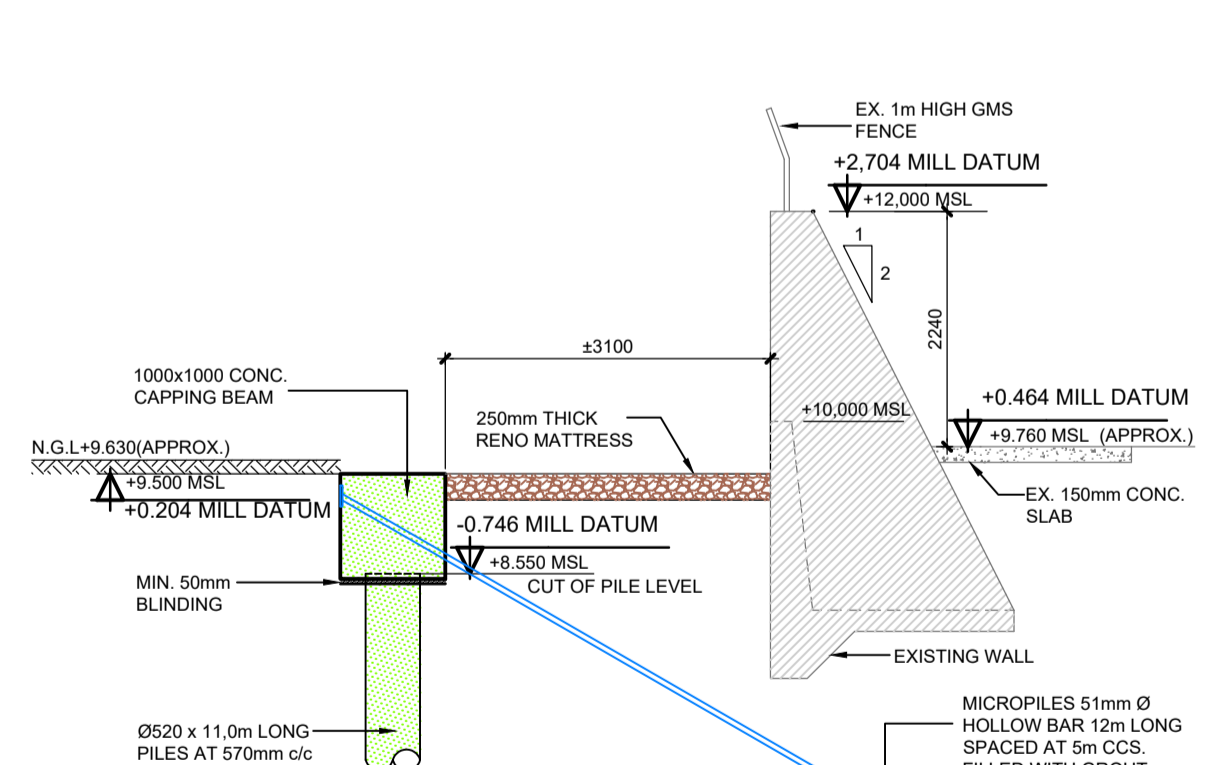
EX. 1m HIGH GMS FENCE

+2,704 MILL DATUM

+12,000 MSL

1

2

2240

±3100

1000x1000 CONC. CAPPING BEAM

250mm THICK RENO MATTRESS

+10,000 MSL

+0.464 MILL DATUM

+9.760 MSL (APPROX.)

N.G.L+9.630(APPROX.)

+9.500 MSL

+0.204 MILL DATUM

EX. 150mm CONC. SLAB

-0.746 MILL DATUM

+8.550 MSL

CUT OF PILE LEVEL

MIN. 50mm BLINDING

EXISTING WALL

MICROPILES 51mm Ø HOLLOW BAR 12m LONG SPACED AT 5m CCS. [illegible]

Ø520 x 11,0m LONG PILES AT 570mm c/c